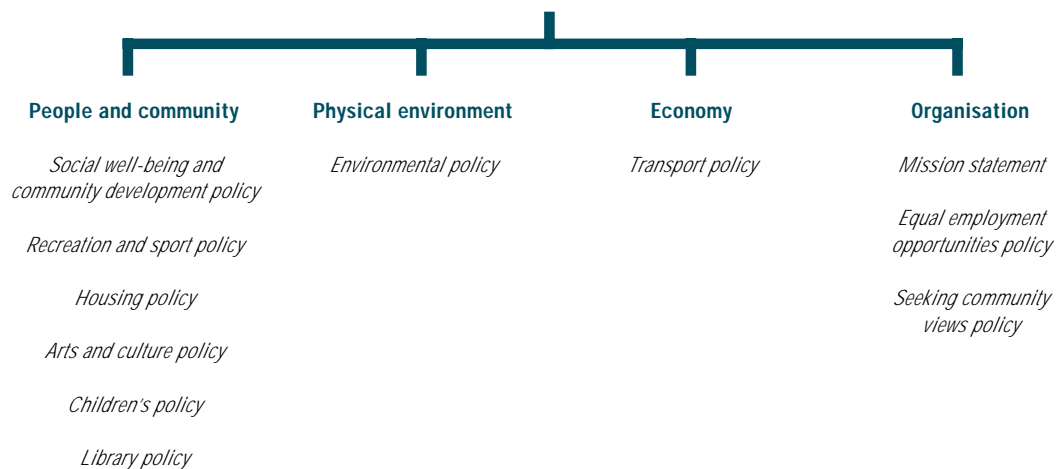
People and community

Social well-being and community development policy

Recreation and sport policy

Housing policy

Arts and culture policy

Children's policy

Library policy

Physical environment

Environmental policy

Economy

Transport policy

Organisation

Mission statement

Equal employment opportunities policy

Seeking community views policy